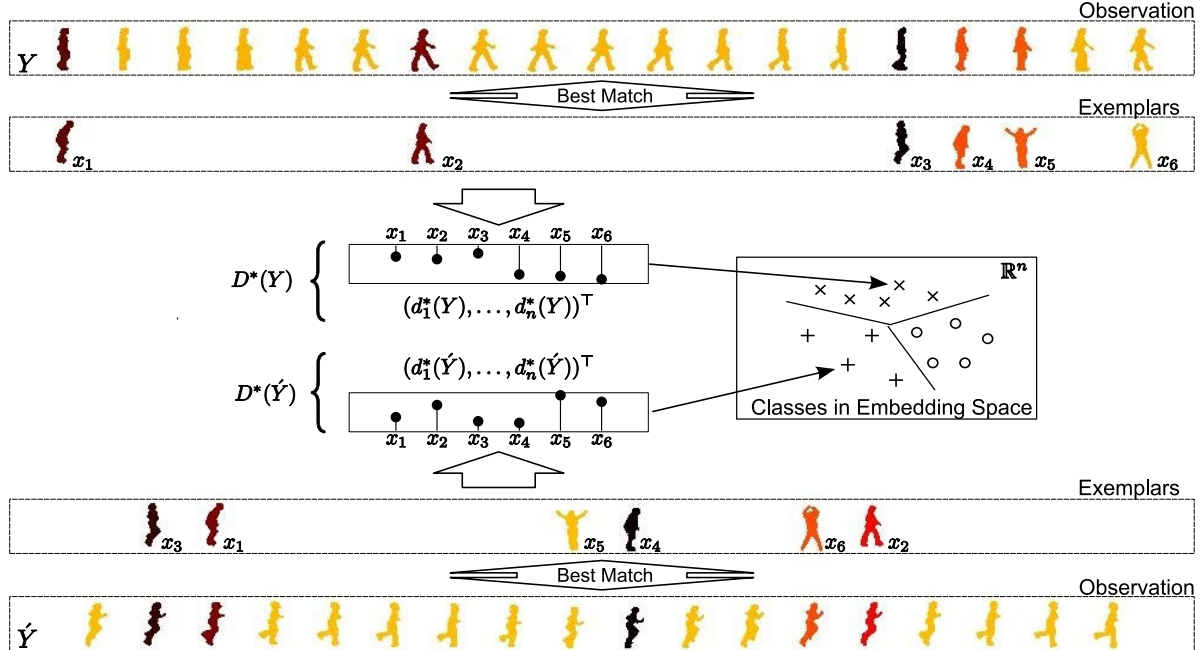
Observation

$Y$

Best Match

Exemplars

$x_1$ $x_2$ $x_3$ $x_4$ $x_5$ $x_6$

$x_1$ $x_2$ $x_3$ $x_4$ $x_5$ $x_6$

$D^*(Y)$

$(d_1^*(Y), \ldots, d_n^*(Y))^\top$

$\mathbb{R}^n$

$(d_1^*(\acute{Y}), \ldots, d_n^*(\acute{Y}))^\top$

$D^*(\acute{Y})$

Classes in Embedding Space

$x_1$ $x_2$ $x_3$ $x_4$ $x_5$ $x_6$

Exemplars

$x_3$ $x_1$ $x_5$ $x_4$ $x_6$ $x_2$

Best Match

Observation

$\acute{Y}$